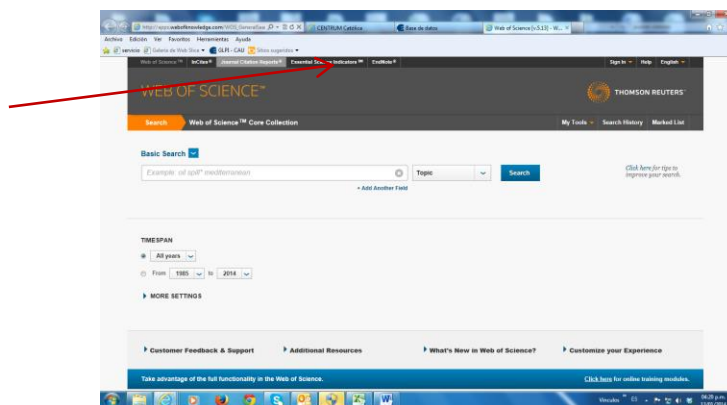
http://apps.webofknowledge.com/WOS_GeneralSea
CENTRUM Católica
Base de datos
Web of Science [v.5.13] - W...

Archivo Edición Ver Favoritos Herramientas Ayuda
servicio Galería de Web Slice ELPI - CAU Sitios sugeridos

Web of Science™ InCites® Journal Citation Reports® Essential Science Indicators℠ EndNote®
Sign In Help English

WEB OF SCIENCE™
THOMSON REUTERS™

Search Web of Science™ Core Collection
My Tools Search History Marked List

Basic Search

Example: oil spill* mediterranean
Topic
Search
+ Add Another Field

Click here for tips to improve your search.

TIMESPAN
All years
From 1985 to 2014

MORE SETTINGS

Customer Feedback & Support
Additional Resources
What's New in Web of Science?
Customize your Experience

Take advantage of the full functionality in the Web of Science.
Click here for online training modules.

Vínculos ES 06:28 p.m.